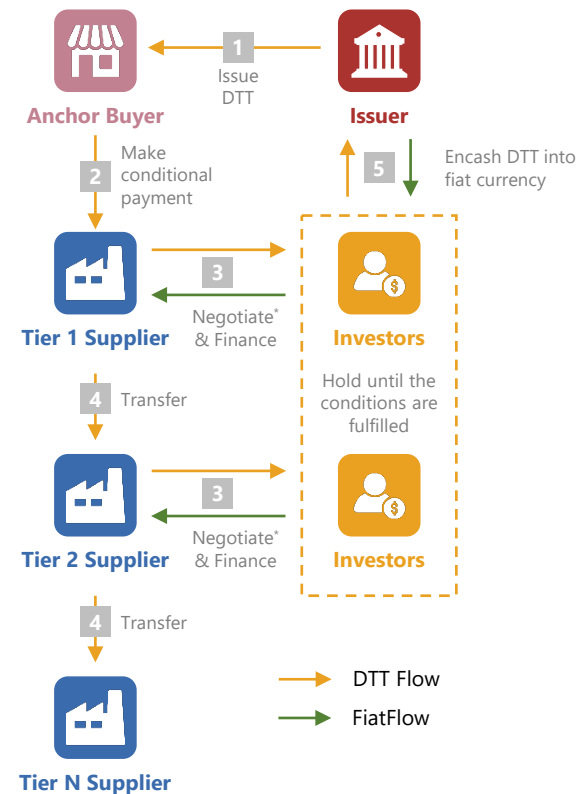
1
Issue DTT

Anchor Buyer

Issuer

2
Make conditional payment

5
Encash DTT into fiat currency

3
Negotiate* & Finance

Tier 1 Supplier

Investors

Hold until the conditions are fulfilled

4
Transfer

3
Negotiate* & Finance

Tier 2 Supplier

Investors

4
Transfer

Tier N Supplier

DTT Flow

FiatFlow